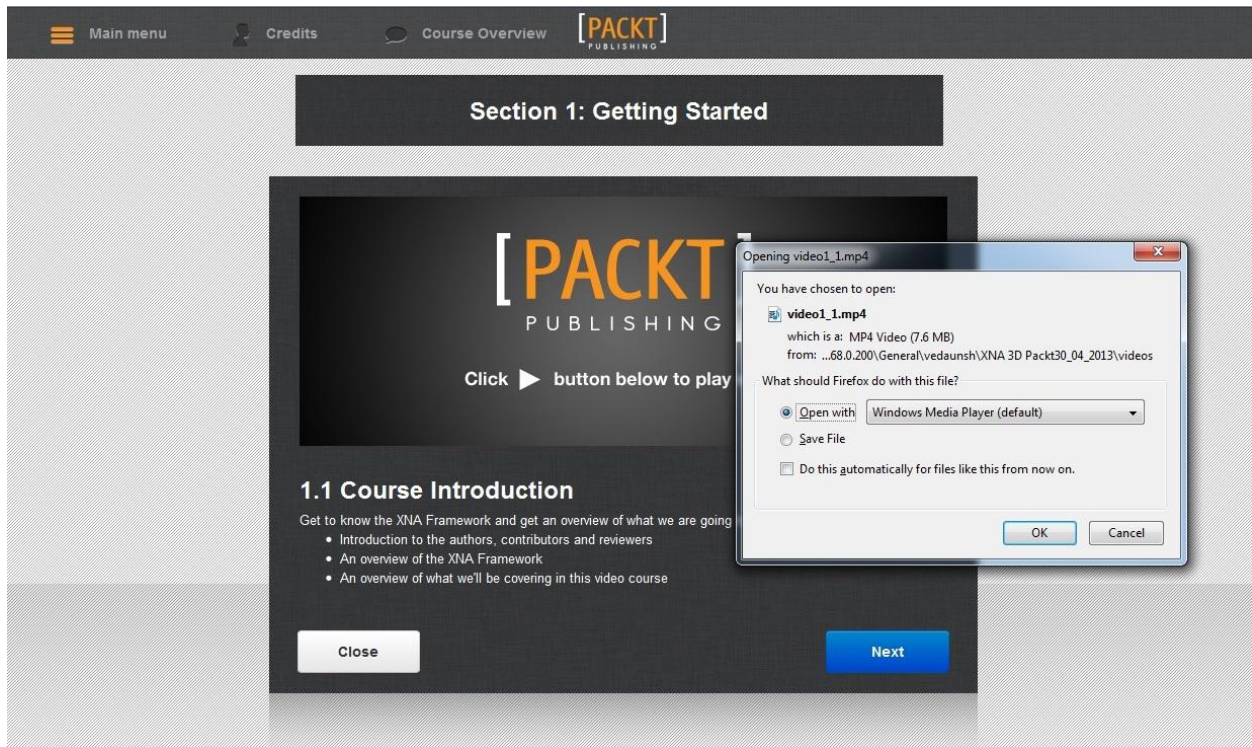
Main menu
Credits
Course Overview
[PACKT]
PUBLISHING

Section 1: Getting Started

[PACKT
PUBLISHING

Click ▶ button below to play

1.1 Course Introduction

Get to know the XNA Framework and get an overview of what we are going

- Introduction to the authors, contributors and reviewers
- An overview of the XNA Framework
- An overview of what we'll be covering in this video course

Close
Next

Opening video1_1.mp4
You have chosen to open:
video1_1.mp4
which is a: MP4 Video (7.6 MB)
from: ...68.0.200\General\vedaunsh\XNA 3D Packt30_04_2013\videos
What should Firefox do with this file?
Open with Windows Media Player (default)
Save File
Do this automatically for files like this from now on.
OK
Cancel